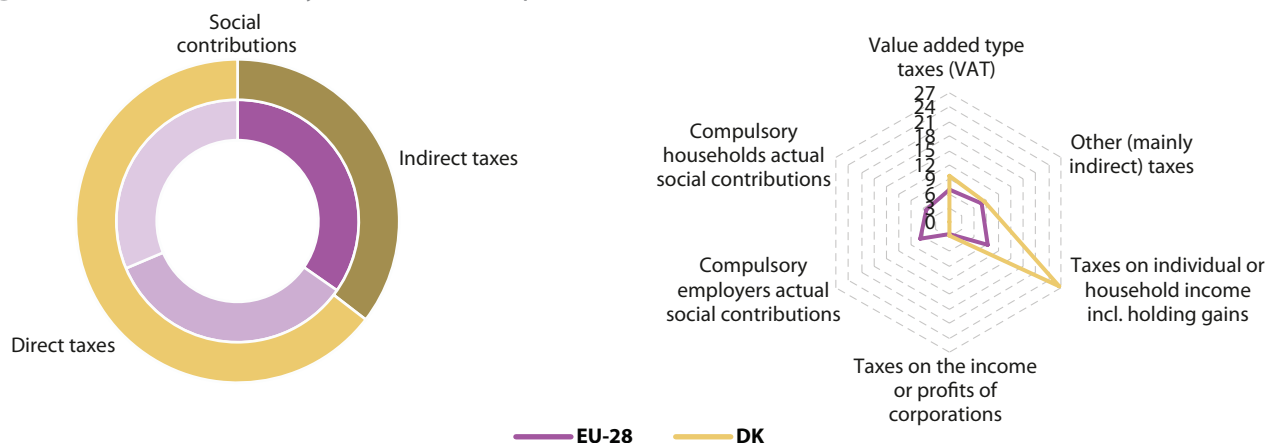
Social contributions

Indirect taxes

Direct taxes

Value added type taxes (VAT)

27
24
21
18
15
12
9
6
3
0

Other (mainly indirect) taxes

Taxes on individual or household income incl. holding gains

Taxes on the income or profits of corporations

Compulsory employers actual social contributions

Compulsory households actual social contributions

EU-28
DK